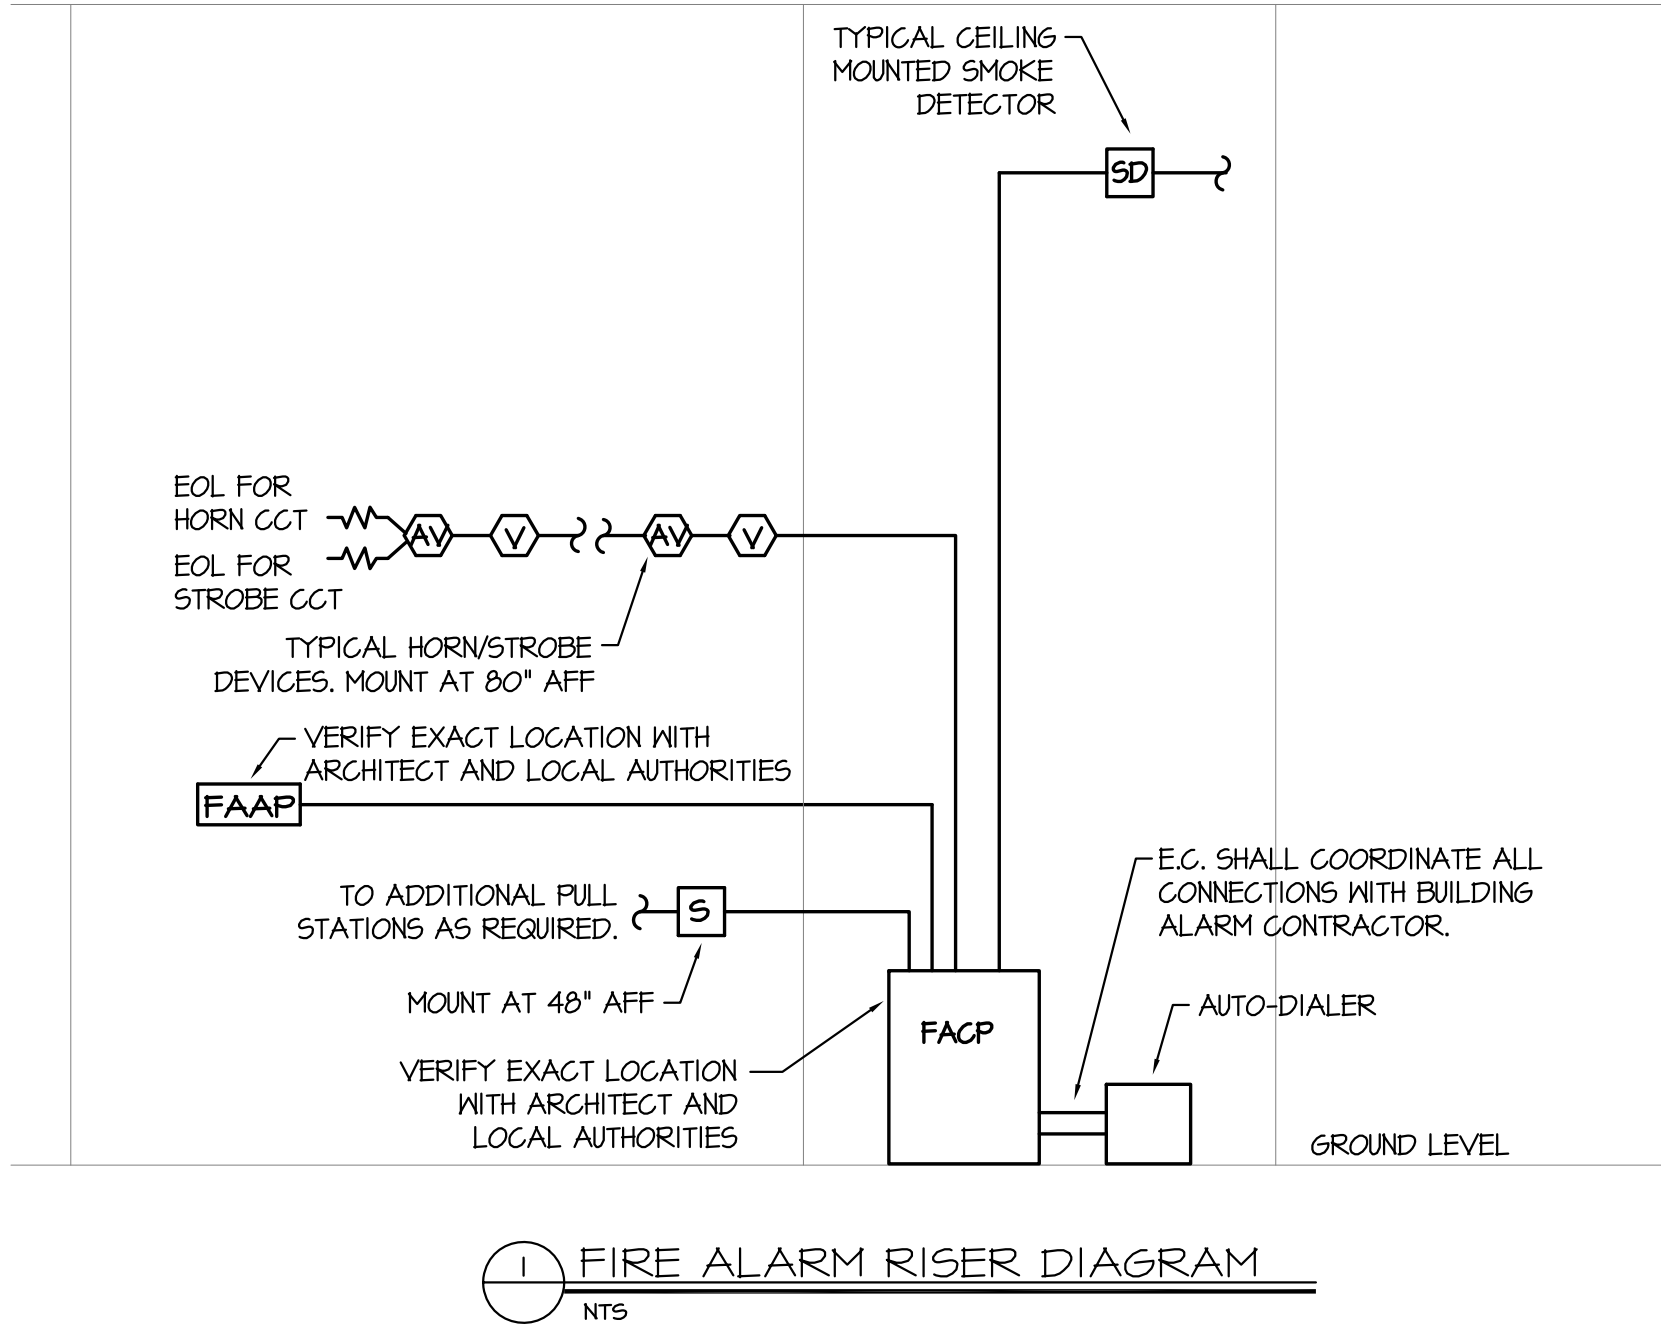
TYPICAL CEILING MOUNTED SMOKE DETECTOR

SD

EOL FOR HORN CCT

EOL FOR STROBE CCT

AV

V

AV

V

TYPICAL HORN/STROBE DEVICES. MOUNT AT 80" AFF

VERIFY EXACT LOCATION WITH ARCHITECT AND LOCAL AUTHORITIES

FAAP

E.C. SHALL COORDINATE ALL CONNECTIONS WITH BUILDING ALARM CONTRACTOR.

TO ADDITIONAL PULL STATIONS AS REQUIRED.

S

MOUNT AT 48" AFF

FACP

AUTO-DIALER

VERIFY EXACT LOCATION WITH ARCHITECT AND LOCAL AUTHORITIES

GROUND LEVEL

1

FIRE ALARM RISER DIAGRAM

NTS